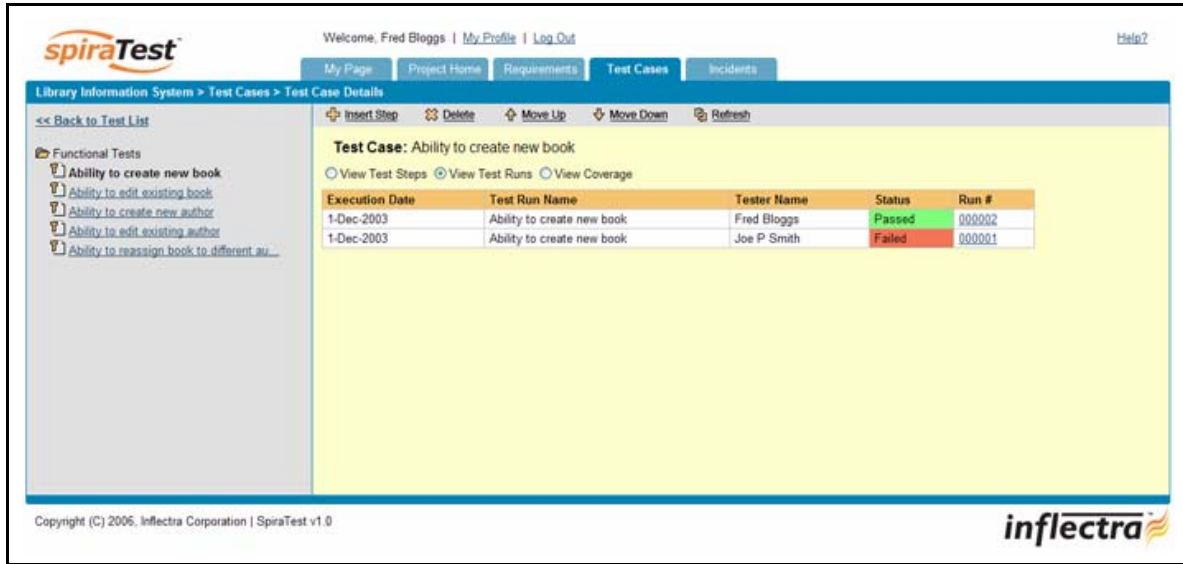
spiraTest

Welcome, Fred Bloggs | My Profile | Log Out

Help?

My Page | Project Home | Requirements | Test Cases | Incidents

Library Information System > Test Cases > Test Case Details

<< Back to Test List

Functional Tests
Ability to create new book
Ability to edit existing book
Ability to create new author
Ability to edit existing author
Ability to reassign book to different au...

Insert Step | Delete | Move Up | Move Down | Refresh

Test Case: Ability to create new book

View Test Steps | View Test Runs | View Coverage

| Execution Date | Test Run Name | Tester Name | Status | Run # |
|---|---|---|---|---|
| 1-Dec-2003 | Ability to create new book | Fred Bloggs | Passed | 000002 |
| 1-Dec-2003 | Ability to create new book | Joe P Smith | Failed | 000001 |

Copyright (C) 2006, Inflectra Corporation | SpiraTest v1.0

inflectra